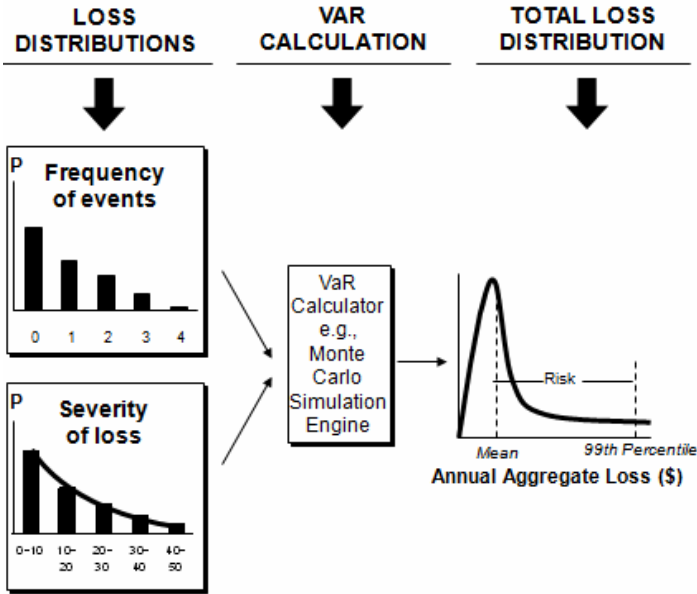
LOSS DISTRIBUTIONS

VAR CALCULATION

TOTAL LOSS DISTRIBUTION

P

Frequency of events

0 1 2 3 4

P

Severity of loss

0-10 10-20 20-30 30-40 40-50

VaR Calculator e.g., Monte Carlo Simulation Engine

Risk

Mean

99th Percentile

Annual Aggregate Loss ($)